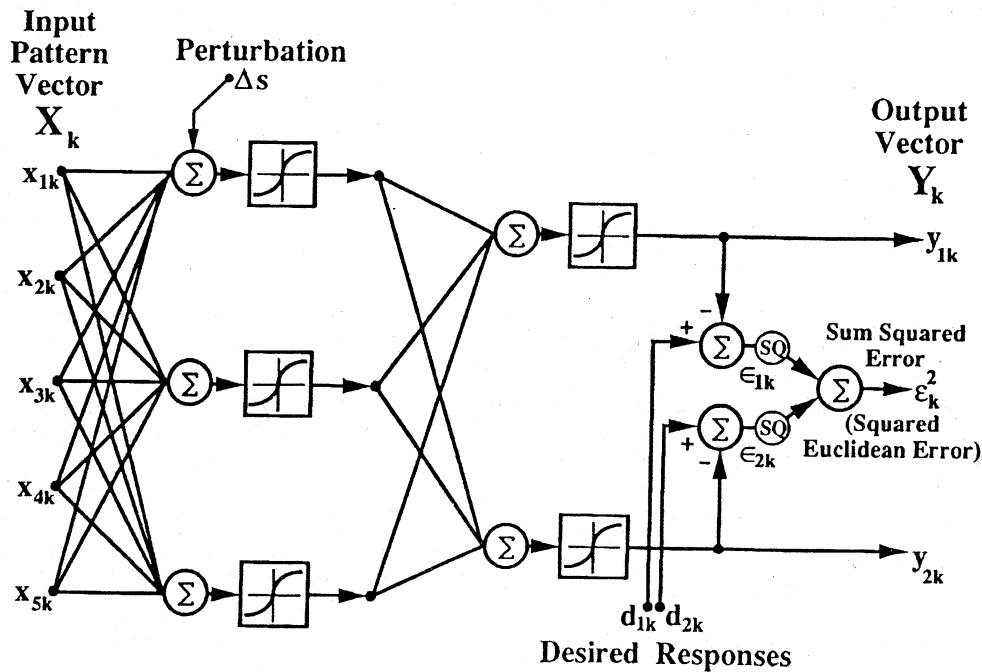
Input Pattern Vector $X_k$

Perturbation $\Delta s$

$x_{1k}$

$x_{2k}$

$x_{3k}$

$x_{4k}$

$x_{5k}$

$\Sigma$

$\Sigma$

$\Sigma$

$\Sigma$

$\Sigma$

Output Vector $Y_k$

$y_{1k}$

$y_{2k}$

-

+

$\Sigma$

SQ

$\epsilon_{1k}$

+

-

$\Sigma$

SQ

$\epsilon_{2k}$

Sum Squared Error

$\Sigma$

$\varepsilon_k^2$

(Squared Euclidean Error)

$d_{1k}$ $d_{2k}$

Desired Responses